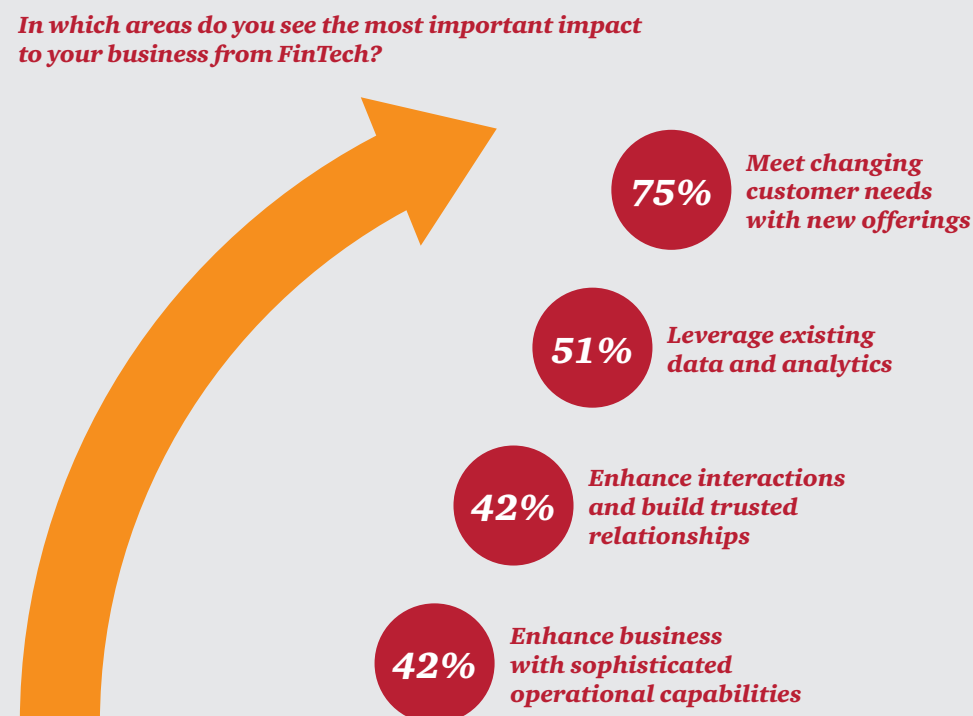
In which areas do you see the most important impact to your business from FinTech?

75% Meet changing customer needs with new offerings

51% Leverage existing data and analytics

42% Enhance interactions and build trusted relationships

42% Enhance business with sophisticated operational capabilities